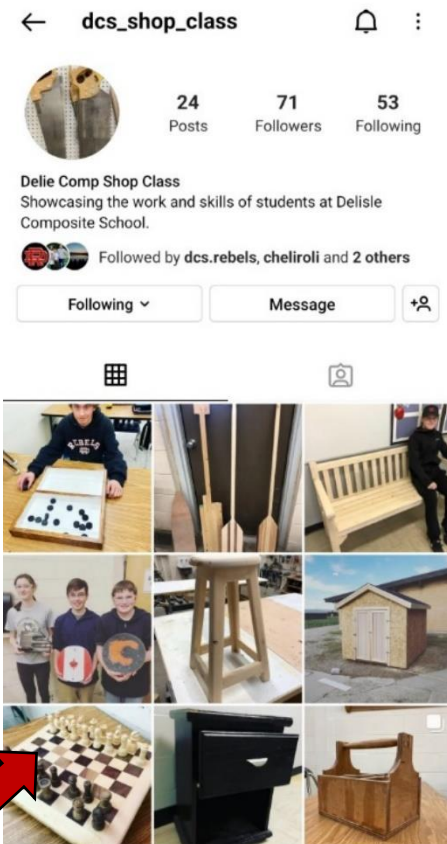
dcs_shop_class

24
Posts

71
Followers

53
Following

Delie Comp Shop Class
Showcasing the work and skills of students at Delisle Composite School.

Followed by dcs.rebels, cheliroli and 2 others

Following

Message

REBELS